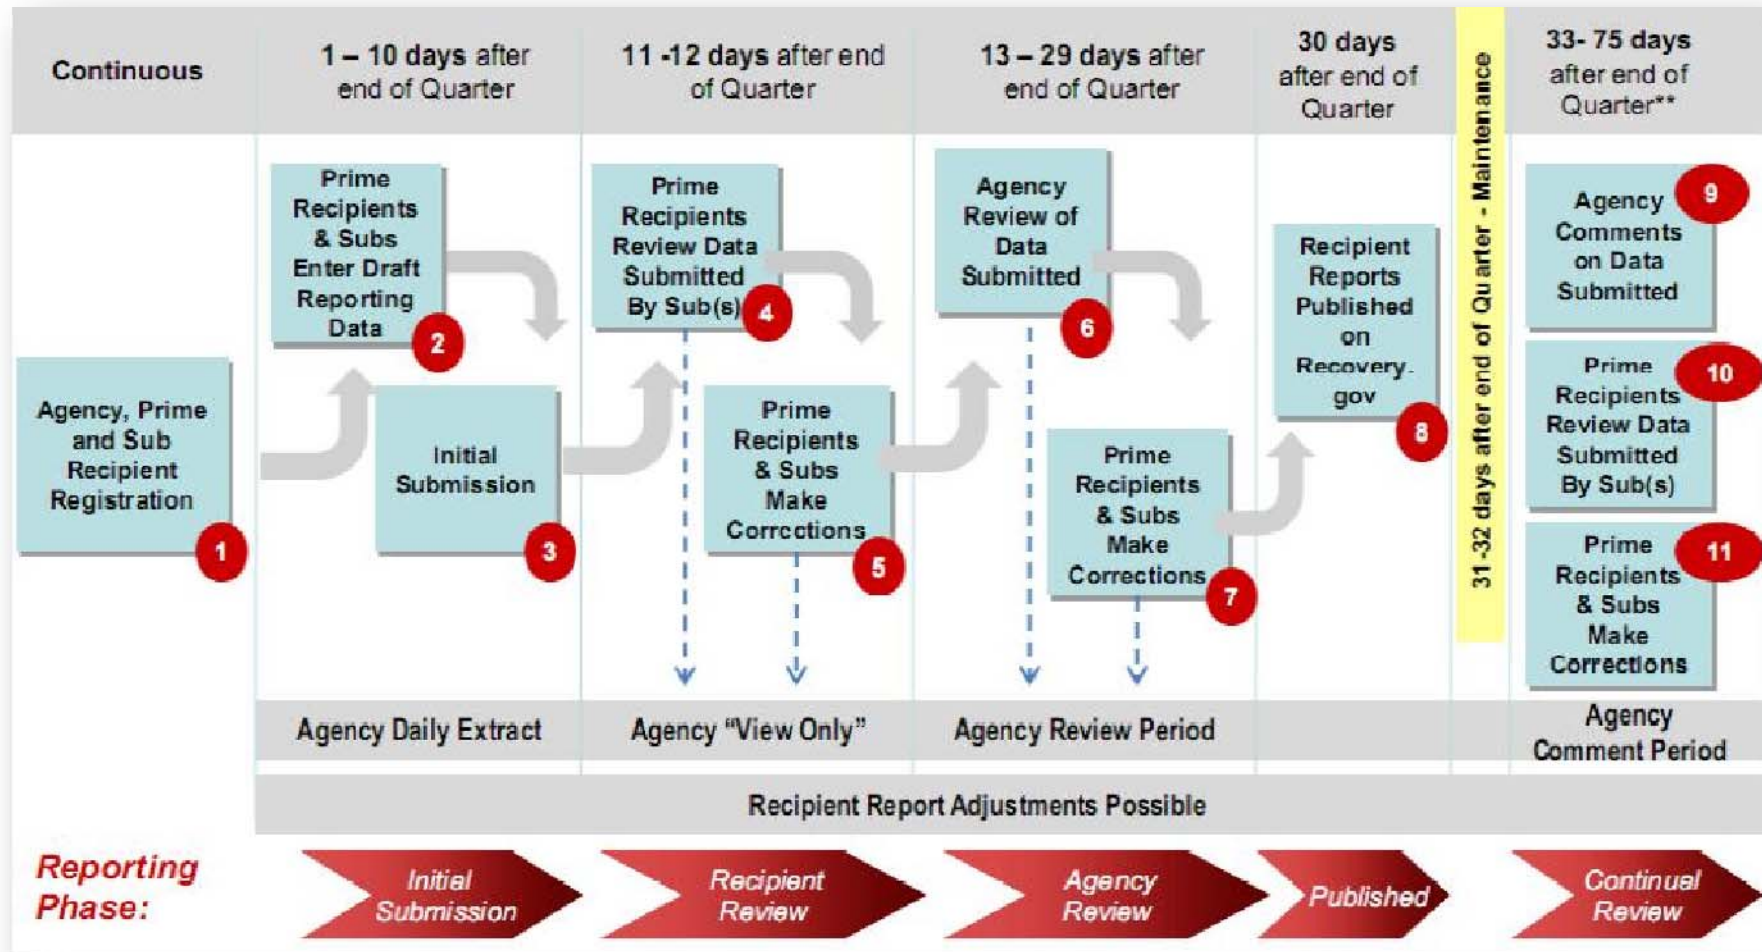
Continuous

1 – 10 days after end of Quarter

11 -12 days after end of Quarter

13 – 29 days after end of Quarter

30 days after end of Quarter

31-32 days after end of Quarter - Maintenance

33- 75 days after end of Quarter**

Agency, Prime and Sub Recipient Registration 1

Prime Recipients & Subs Enter Draft Reporting Data 2

Initial Submission 3

Prime Recipients Review Data Submitted By Sub(s) 4

Prime Recipients & Subs Make Corrections 5

Agency Review of Data Submitted 6

Prime Recipients & Subs Make Corrections 7

Recipient Reports Published on Recovery.gov 8

Agency Comments on Data Submitted 9

Prime Recipients Review Data Submitted By Sub(s) 10

Prime Recipients & Subs Make Corrections 11

Agency Daily Extract

Agency "View Only"

Agency Review Period

Agency Comment Period

Recipient Report Adjustments Possible

Reporting Phase:

Initial Submission

Recipient Review

Agency Review

Published

Continual Review